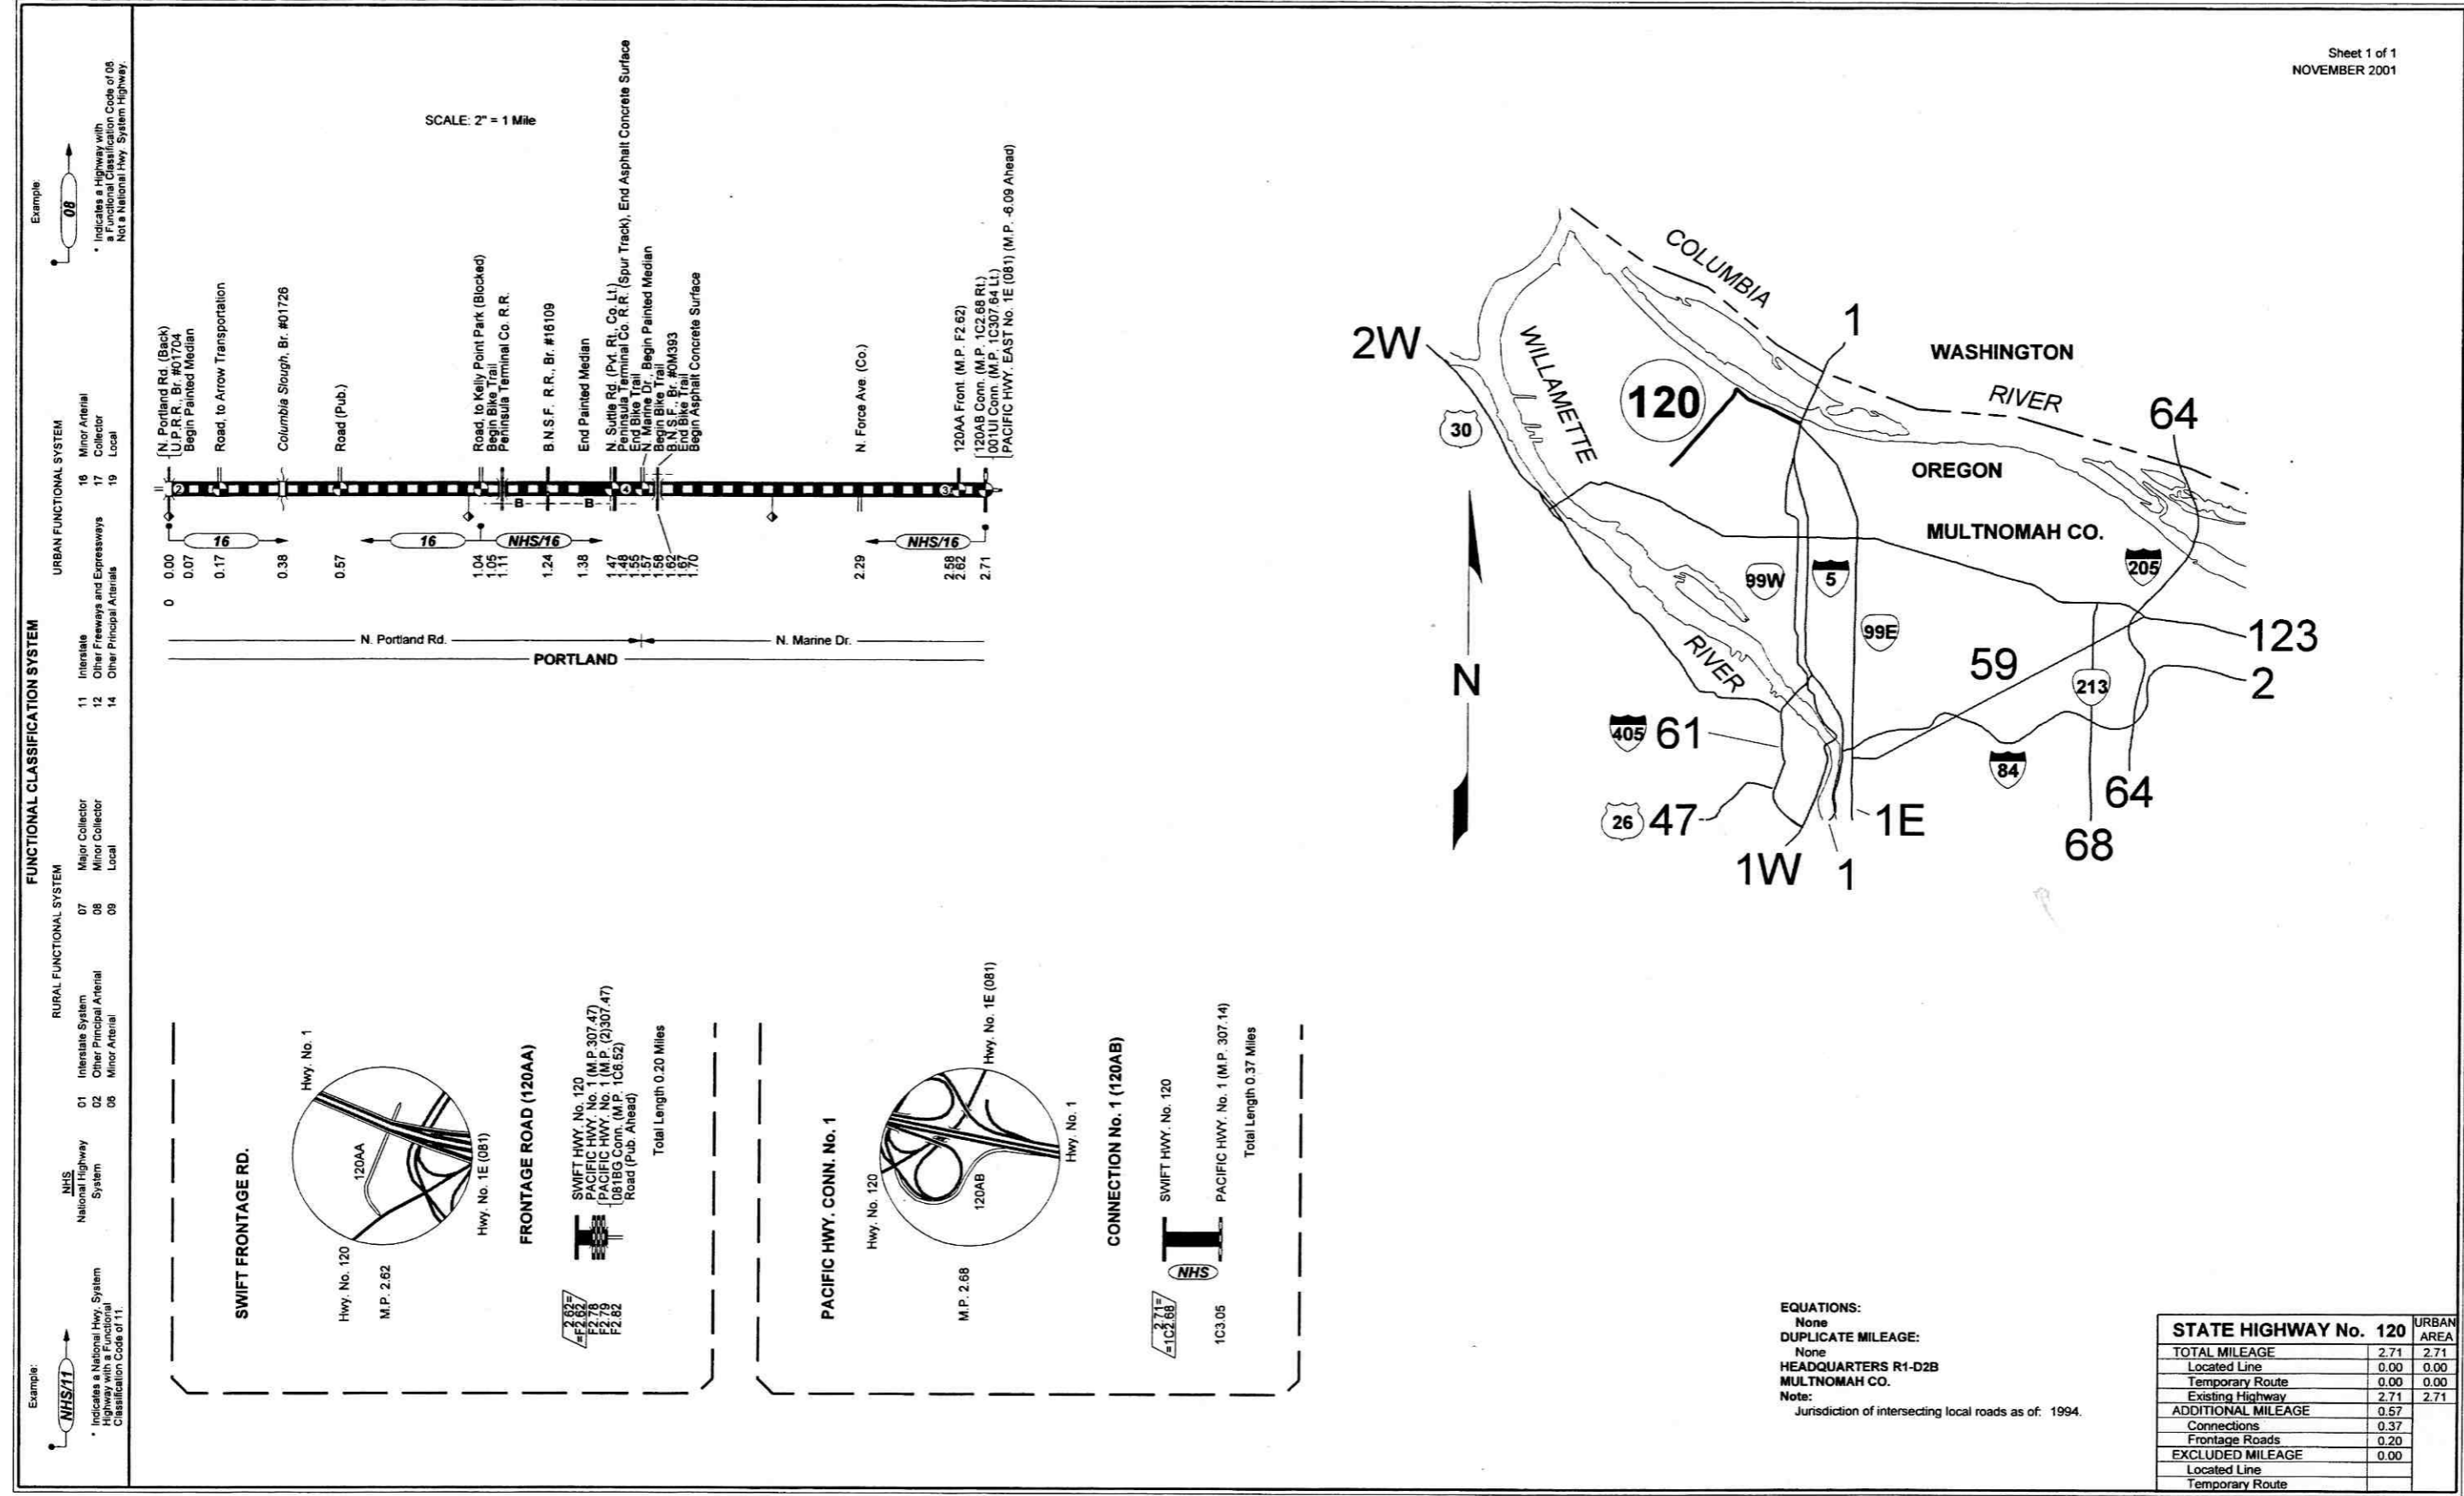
Sheet 1 of 1
NOVEMBER 2001

FUNCTIONAL CLASSIFICATION SYSTEM

Example:
NHS/11
* Indicates a National Hwy. System Highway with a Functional Classification Code of 11.

NHS
National Highway System

RURAL FUNCTIONAL SYSTEM
01 Interstate System
02 Other Principal Arterial
06 Minor Arterial
07 Major Collector
08 Minor Collector
09 Local

URBAN FUNCTIONAL SYSTEM
11 Interstate
12 Other Freeways and Expressways
14 Other Principal Arterials
16 Minor Arterial
17 Collector
19 Local

Example:
08
* Indicates a Highway with a Functional Classification Code of 08 Not a National Hwy. System Highway.

SCALE: 2" = 1 Mile

0.00 N. Portland Rd. (Back)
0.07 U.P.R.R., Br. #01704
Begin Painted Median
0.17 Road, to Arrow Transportation
0.38 Columbia Slough, Br. #01726
0.57 Road (Pub.)
1.04 Road, to Kelly Point Park (Blocked)
1.05 Begin Bike Trail
1.11 Peninsula Terminal Co. R.R.
1.24 B.N.S.F. R.R., Br. #16109
1.38 End Painted Median
1.47 N. Suttle Rd. (Pvt. Rt., Co. Lt.)
1.48 Peninsula Terminal Co. R.R. (Spur Track), End Asphalt Concrete Surface
1.55 End Bike Trail
1.57 N. Marine Dr., Begin Painted Median
1.58 Begin Bike Trail
1.62 B.N.S.F., Br. #0M393
1.67 End Bike Trail
1.70 Begin Asphalt Concrete Surface
2.29 N. Force Ave. (Co.)
2.58 120AA Front (M.P. F2.62)
2.62 120AB Conn. (M.P. 1C2.68 Rt.)
2.71 001UI Conn. (M.P. 1C307.64 Lt.)
PACIFIC HWY. EAST No. 1E (081) (M.P. -6.09 Ahead)

16 16 NHS/16 NHS/16 B B
0
N. Portland Rd. N. Marine Dr.
PORTLAND

COLUMBIA RIVER
WASHINGTON
OREGON
MULTNOMAH CO.
WILLAMETTE RIVER
120 2W 1 64 30 99W 5 99E 205 123 59 213 2 405 61 84 64 26 47 1W 1 1E 68
N

SWIFT FRONTAGE RD.
Hwy. No. 1
120AA
Hwy. No. 1E (081)
Hwy. No. 120
M.P. 2.62
FRONTAGE ROAD (120AA)
2.62= =F2.62 SWIFT HWY. No. 120
F2.78 PACIFIC HWY. No. 1 (M.P. 307.47)
F2.79 PACIFIC HWY. No. 1 (M.P. (2)307.47)
F2.82 081BG Conn. (M.P. 1C6.52)
Road (Pub. Ahead)
Total Length 0.20 Miles

PACIFIC HWY. CONN. No. 1
Hwy. No. 120
120AB
Hwy. No. 1E (081)
Hwy. No. 1
M.P. 2.68
CONNECTION No. 1 (120AB)
2.71= =1C2.68 SWIFT HWY. No. 120
1C3.05 PACIFIC HWY. No. 1 (M.P. 307.14)
NHS
Total Length 0.37 Miles

EQUATIONS:
None
DUPLICATE MILEAGE:
None
HEADQUARTERS R1-D2B
MULTNOMAH CO.
Note:
Jurisdiction of intersecting local roads as of: 1994.

| STATE HIGHWAY No. | 120 | URBAN AREA |
|---|---|---|
| TOTAL MILEAGE | 2.71 | 2.71 |
| Located Line | 0.00 | 0.00 |
| Temporary Route | 0.00 | 0.00 |
| Existing Highway | 2.71 | 2.71 |
| ADDITIONAL MILEAGE | 0.57 | |
| Connections | 0.37 | |
| Frontage Roads | 0.20 | |
| EXCLUDED MILEAGE | 0.00 | |
| Located Line | | |
| Temporary Route | | |